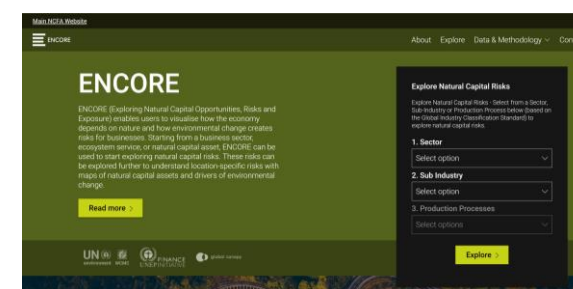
Main NCFA Website

ENCORE

About Explore Data & Methodology Con

ENCORE

ENCORE (Exploring Natural Capital Opportunities, Risks and Exposure) enables users to visualise how the economy depends on nature and how environmental change creates risks for businesses. Starting from a business sector, ecosystem service, or natural capital asset, ENCORE can be used to start exploring natural capital risks. These risks can be explored further to understand location-specific risks with maps of natural capital assets and drivers of environmental change.

Read more >

UN environment WCMC FINANCE INITIATIVE global canopy

Explore Natural Capital Risks

Explore Natural Capital Risks - Select from a Sector, Sub-Industry or Production Process below (based on the Global Industry Classification Standard) to explore natural capital risks.

1. Sector

Select option

2. Sub Industry

Select option

3. Production Processes

Select options

Explore >